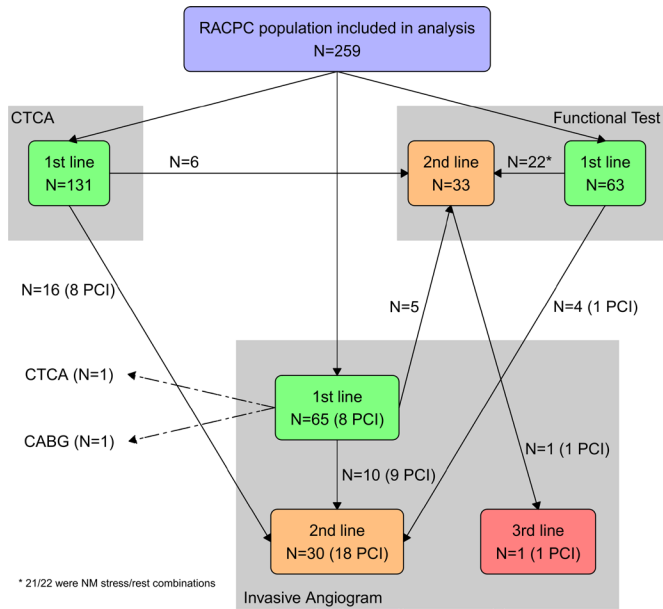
RACPC population included in analysis
N=259

CTCA

1st line
N=131

N=6

Functional Test

2nd line
N=33

N=22*

1st line
N=63

N=16 (8 PCI)

N=5

N=4 (1 PCI)

CTCA (N=1)

1st line
N=65 (8 PCI)

CABG (N=1)

N=1 (1 PCI)

N=10 (9 PCI)

2nd line
N=30 (18 PCI)

3rd line
N=1 (1 PCI)

* 21/22 were NM stress/rest combinations

Invasive Angiogram